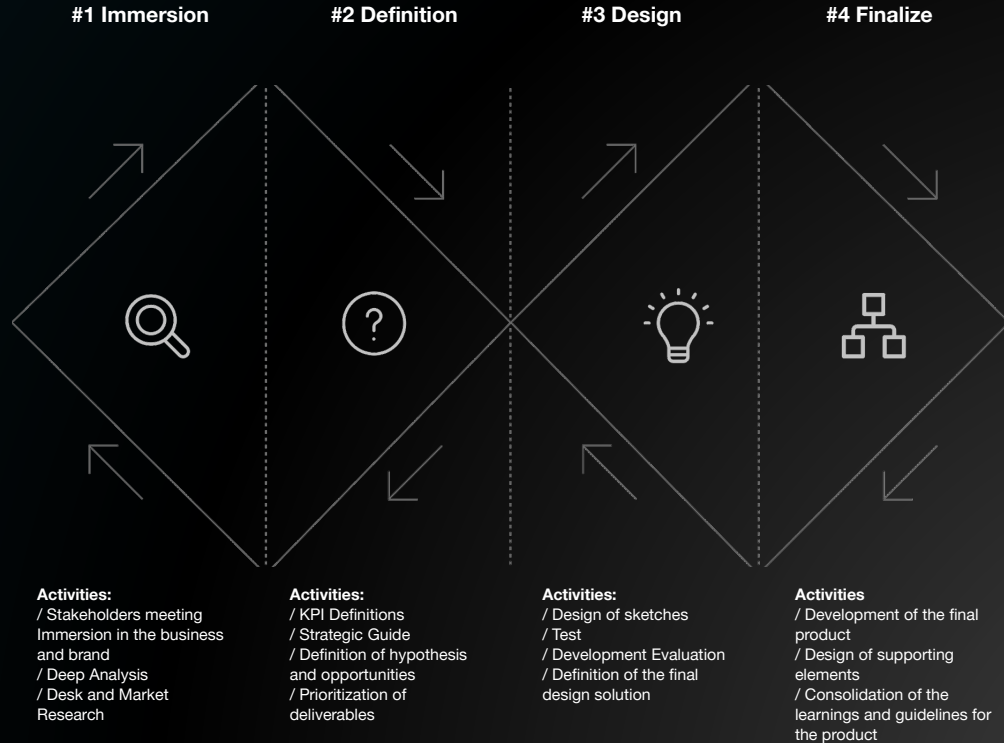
#1 Immersion

#2 Definition

#3 Design

#4 Finalize

Activities:
/ Stakeholders meeting Immersion in the business and brand
/ Deep Analysis
/ Desk and Market Research

Activities:
/ KPI Definitions
/ Strategic Guide
/ Definition of hypothesis and opportunities
/ Prioritization of deliverables

Activities:
/ Design of sketches
/ Test
/ Development Evaluation
/ Definition of the final design solution

Activities
/ Development of the final product
/ Design of supporting elements
/ Consolidation of the learnings and guidelines for the product